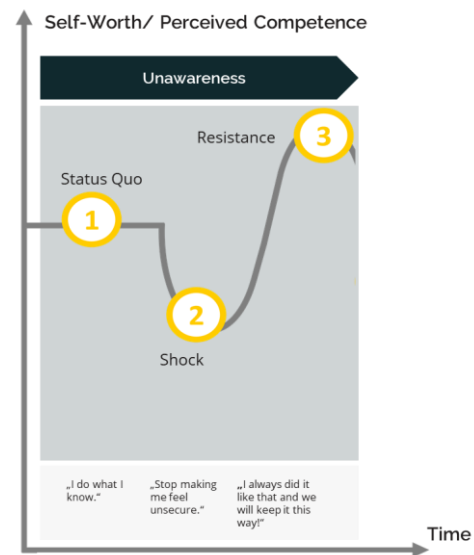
Self-Worth/ Perceived Competence

Unawareness

Resistance

3

Status Quo

1

2

Shock

„I do what I know.“

„Stop making me feel unsecure.“

„I always did it like that and we will keep it this way!“

Time